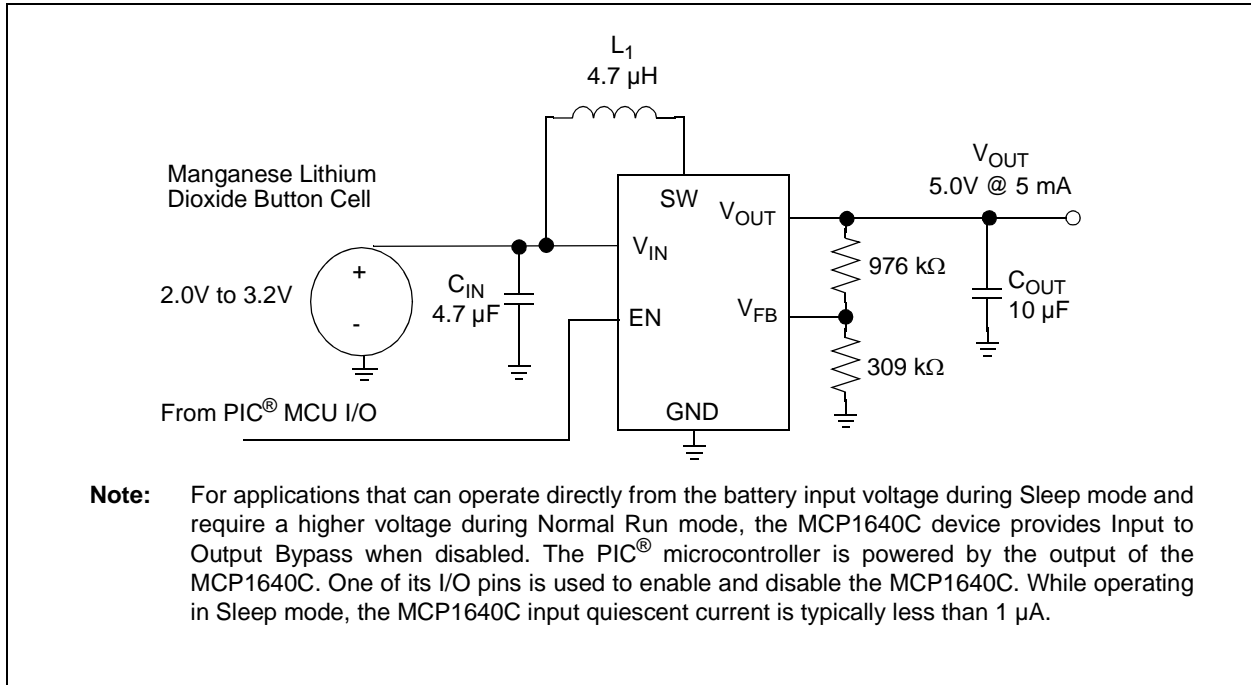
$L_1$
4.7 µH

Manganese Lithium Dioxide Button Cell

2.0V to 3.2V

+

-

$C_{IN}$
4.7 µF

SW

$V_{IN}$

EN

$V_{OUT}$

$V_{FB}$

GND

976 kΩ

309 kΩ

$V_{OUT}$
5.0V @ 5 mA

$C_{OUT}$
10 µF

From PIC® MCU I/O

**Note:** For applications that can operate directly from the battery input voltage during Sleep mode and require a higher voltage during Normal Run mode, the MCP1640C device provides Input to Output Bypass when disabled. The PIC® microcontroller is powered by the output of the MCP1640C. One of its I/O pins is used to enable and disable the MCP1640C. While operating in Sleep mode, the MCP1640C input quiescent current is typically less than 1 µA.